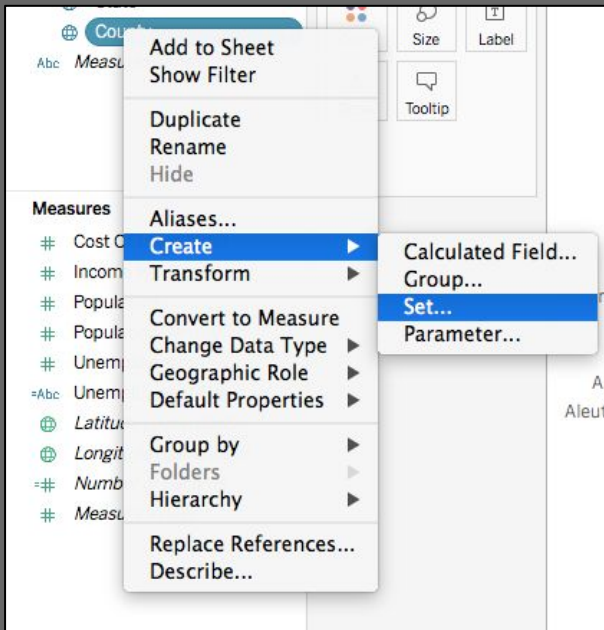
Coun
Abc Measu
Size
Label
Tooltip
Add to Sheet
Show Filter
Duplicate
Rename
Hide
Aliases...
Create
Transform
Convert to Measure
Change Data Type
Geographic Role
Default Properties
Group by
Folders
Hierarchy
Replace References...
Describe...
Calculated Field...
Group...
Set...
Parameter...
Measures
Cost C
Incom
Popula
Popula
Unemp
Abc Unemp
Latitu
Longit
Numb
Measu
A
Aleut